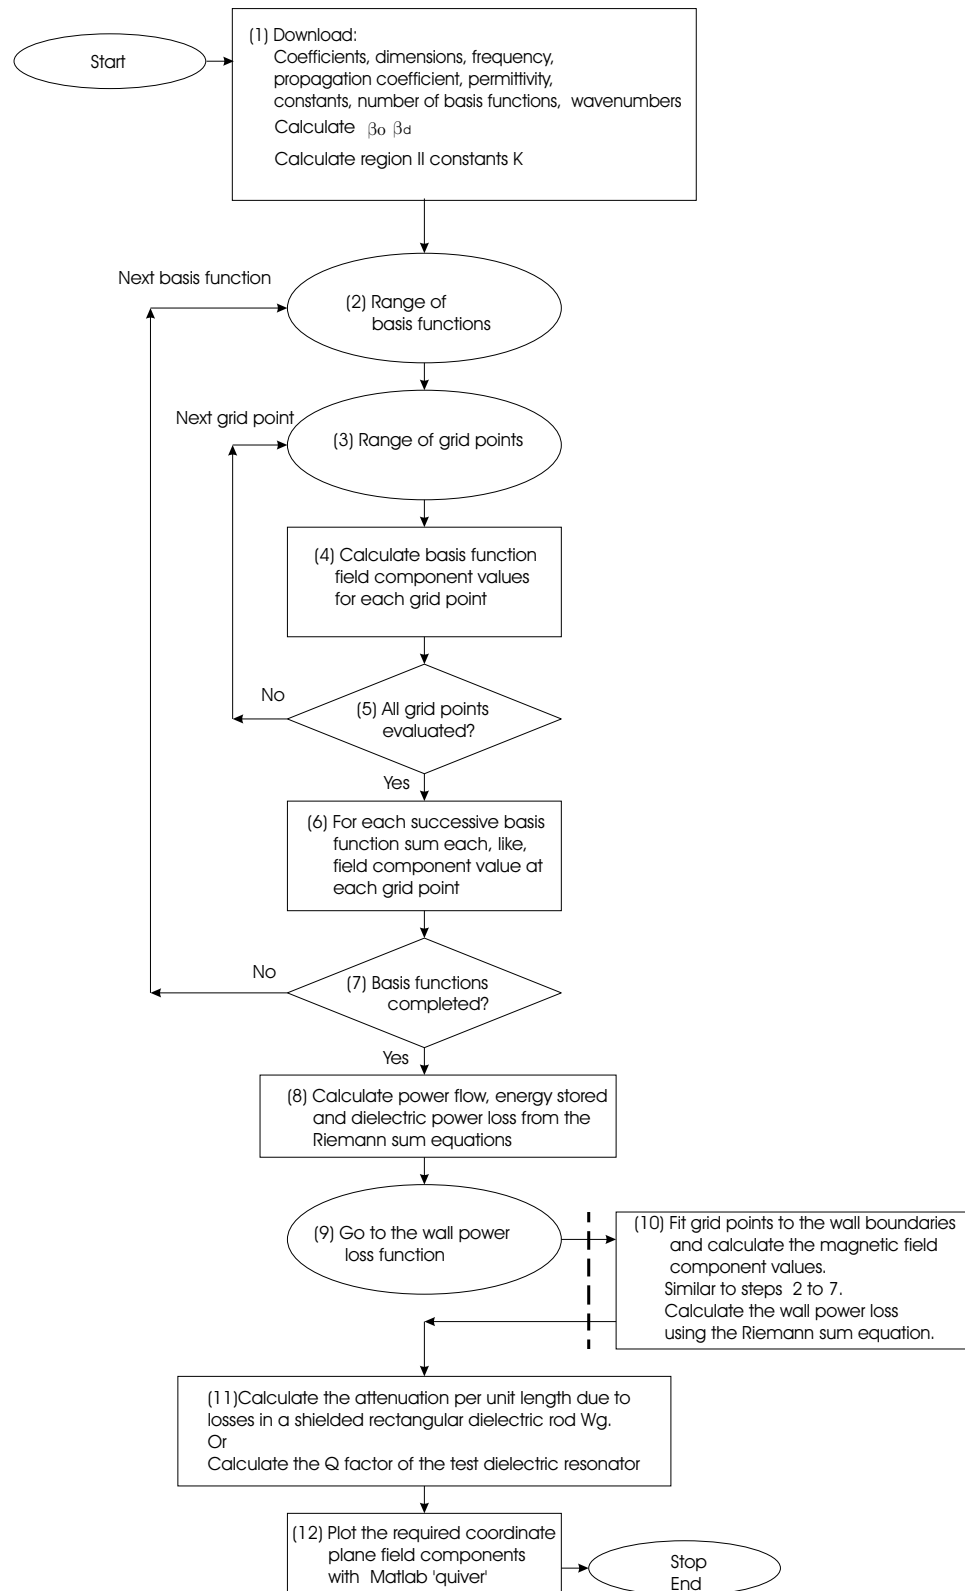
Start

(1) Download:
Coefficients, dimensions, frequency, propagation coefficient, permittivity, constants, number of basis functions, wavenumbers
Calculate $\beta_o$ $\beta_d$
Calculate region II constants K

Next basis function

(2) Range of basis functions

Next grid point

(3) Range of grid points

(4) Calculate basis function field component values for each grid point

No

(5) All grid points evaluated?

Yes

(6) For each successive basis function sum each, like, field component value at each grid point

No

(7) Basis functions completed?

Yes

(8) Calculate power flow, energy stored and dielectric power loss from the Riemann sum equations

(9) Go to the wall power loss function

(10) Fit grid points to the wall boundaries and calculate the magnetic field component values.
Similar to steps 2 to 7.
Calculate the wall power loss using the Riemann sum equation.

(11)Calculate the attenuation per unit length due to losses in a shielded rectangular dielectric rod Wg.
Or
Calculate the Q factor of the test dielectric resonator

(12) Plot the required coordinate plane field components with Matlab 'quiver'

Stop
End